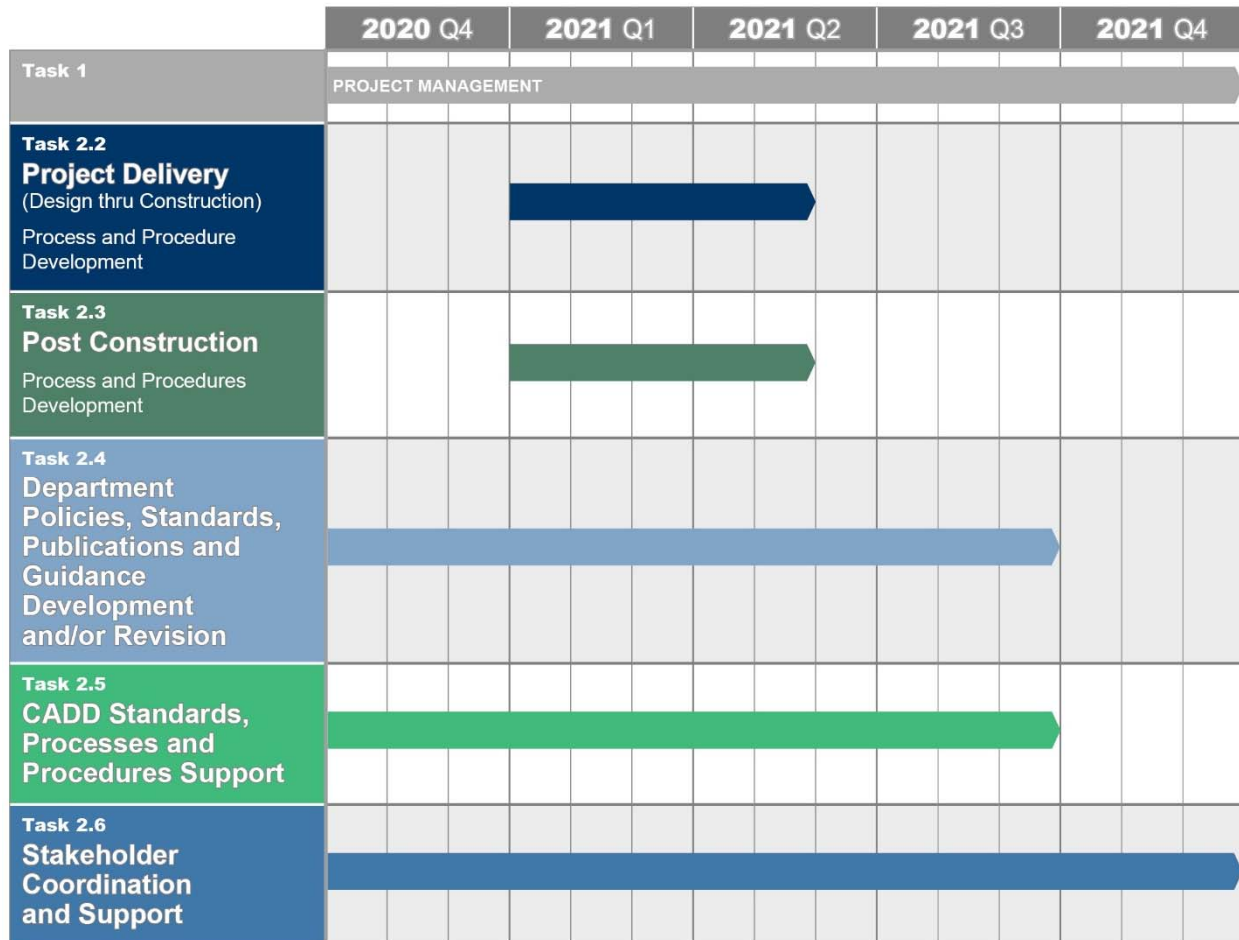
2020 Q4 | 2021 Q1 | 2021 Q2 | 2021 Q3 | 2021 Q4

Task 1
PROJECT MANAGEMENT

Task 2.2
Project Delivery
(Design thru Construction)
Process and Procedure Development

Task 2.3
Post Construction
Process and Procedures Development

Task 2.4
Department Policies, Standards, Publications and Guidance Development and/or Revision

Task 2.5
CADD Standards, Processes and Procedures Support

Task 2.6
Stakeholder Coordination and Support